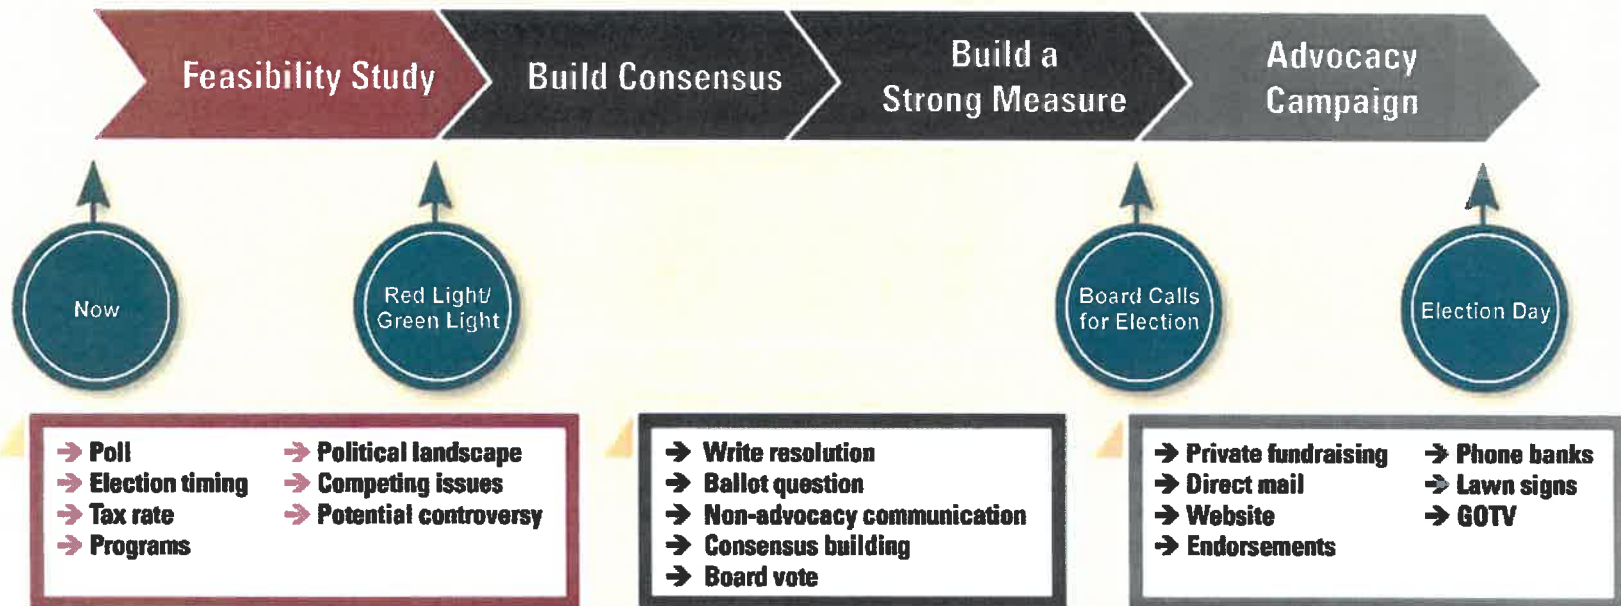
Feasibility Study

Build Consensus

Build a Strong Measure

Advocacy Campaign

Now

Red Light/ Green Light

Board Calls for Election

Election Day

➔ Poll
➔ Election timing
➔ Tax rate
➔ Programs

➔ Political landscape
➔ Competing issues
➔ Potential controversy

➔ Write resolution
➔ Ballot question
➔ Non-advocacy communication
➔ Consensus building
➔ Board vote

➔ Private fundraising
➔ Direct mail
➔ Website
➔ Endorsements

➔ Phone banks
➔ Lawn signs
➔ GOTV